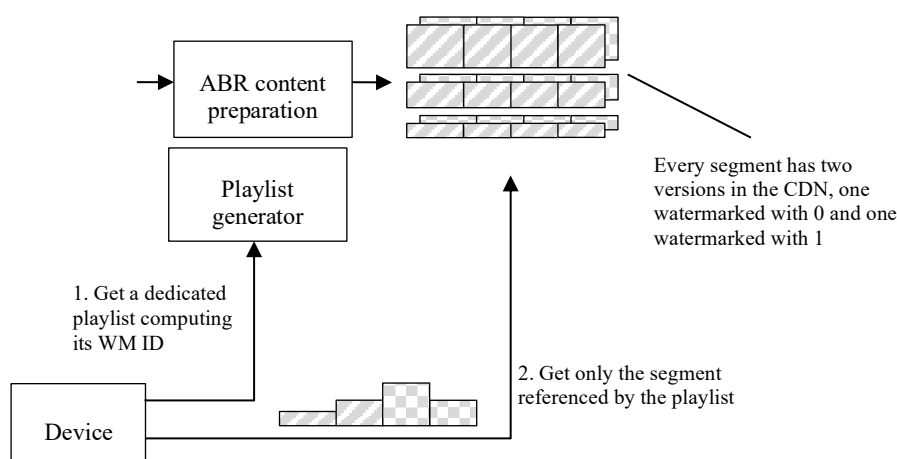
ABR content preparation

Playlist generator

Every segment has two versions in the CDN, one watermarked with 0 and one watermarked with 1

1. Get a dedicated playlist computing its WM ID

2. Get only the segment referenced by the playlist

Device